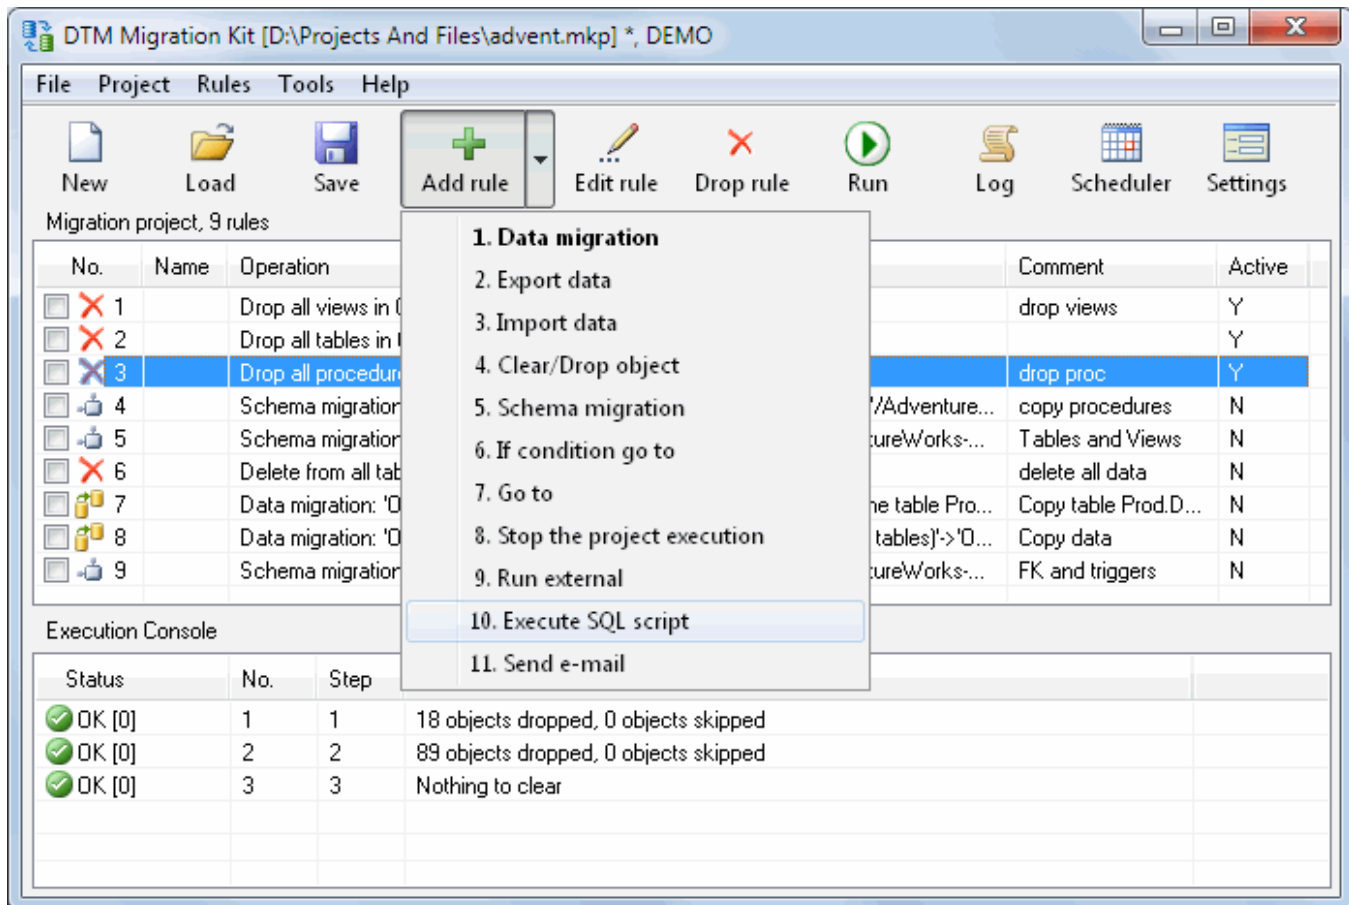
DTM Migration Kit [D:\Projects And Files\advent.mkp] *, DEMO

File Project Rules Tools Help

New Load Save Add rule Edit rule Drop rule Run Log Scheduler Settings

Migration project, 9 rules

1. Data migration
2. Export data
3. Import data
4. Clear/Drop object
5. Schema migration
6. If condition go to
7. Go to
8. Stop the project execution
9. Run external
10. Execute SQL script
11. Send e-mail

| No. | Name | Operation | | Comment | Active |
|---|---|---|---|---|---|
| 1 | | Drop all views in ( | | drop views | Y |
| 2 | | Drop all tables in | | | Y |
| 3 | | Drop all procedur | | drop proc | Y |
| 4 | | Schema migration | '/Adventure... | copy procedures | N |
| 5 | | Schema migration | ureWorks-... | Tables and Views | N |
| 6 | | Delete from all tab | | delete all data | N |
| 7 | | Data migration: 'O | he table Pro... | Copy table Prod.D... | N |
| 8 | | Data migration: 'O | tables)'->'O... | Copy data | N |
| 9 | | Schema migration | ureWorks-... | FK and triggers | N |

Execution Console

| Status | No. | Step | |
|---|---|---|---|
| OK [0] | 1 | 1 | 18 objects dropped, 0 objects skipped |
| OK [0] | 2 | 2 | 89 objects dropped, 0 objects skipped |
| OK [0] | 3 | 3 | Nothing to clear |